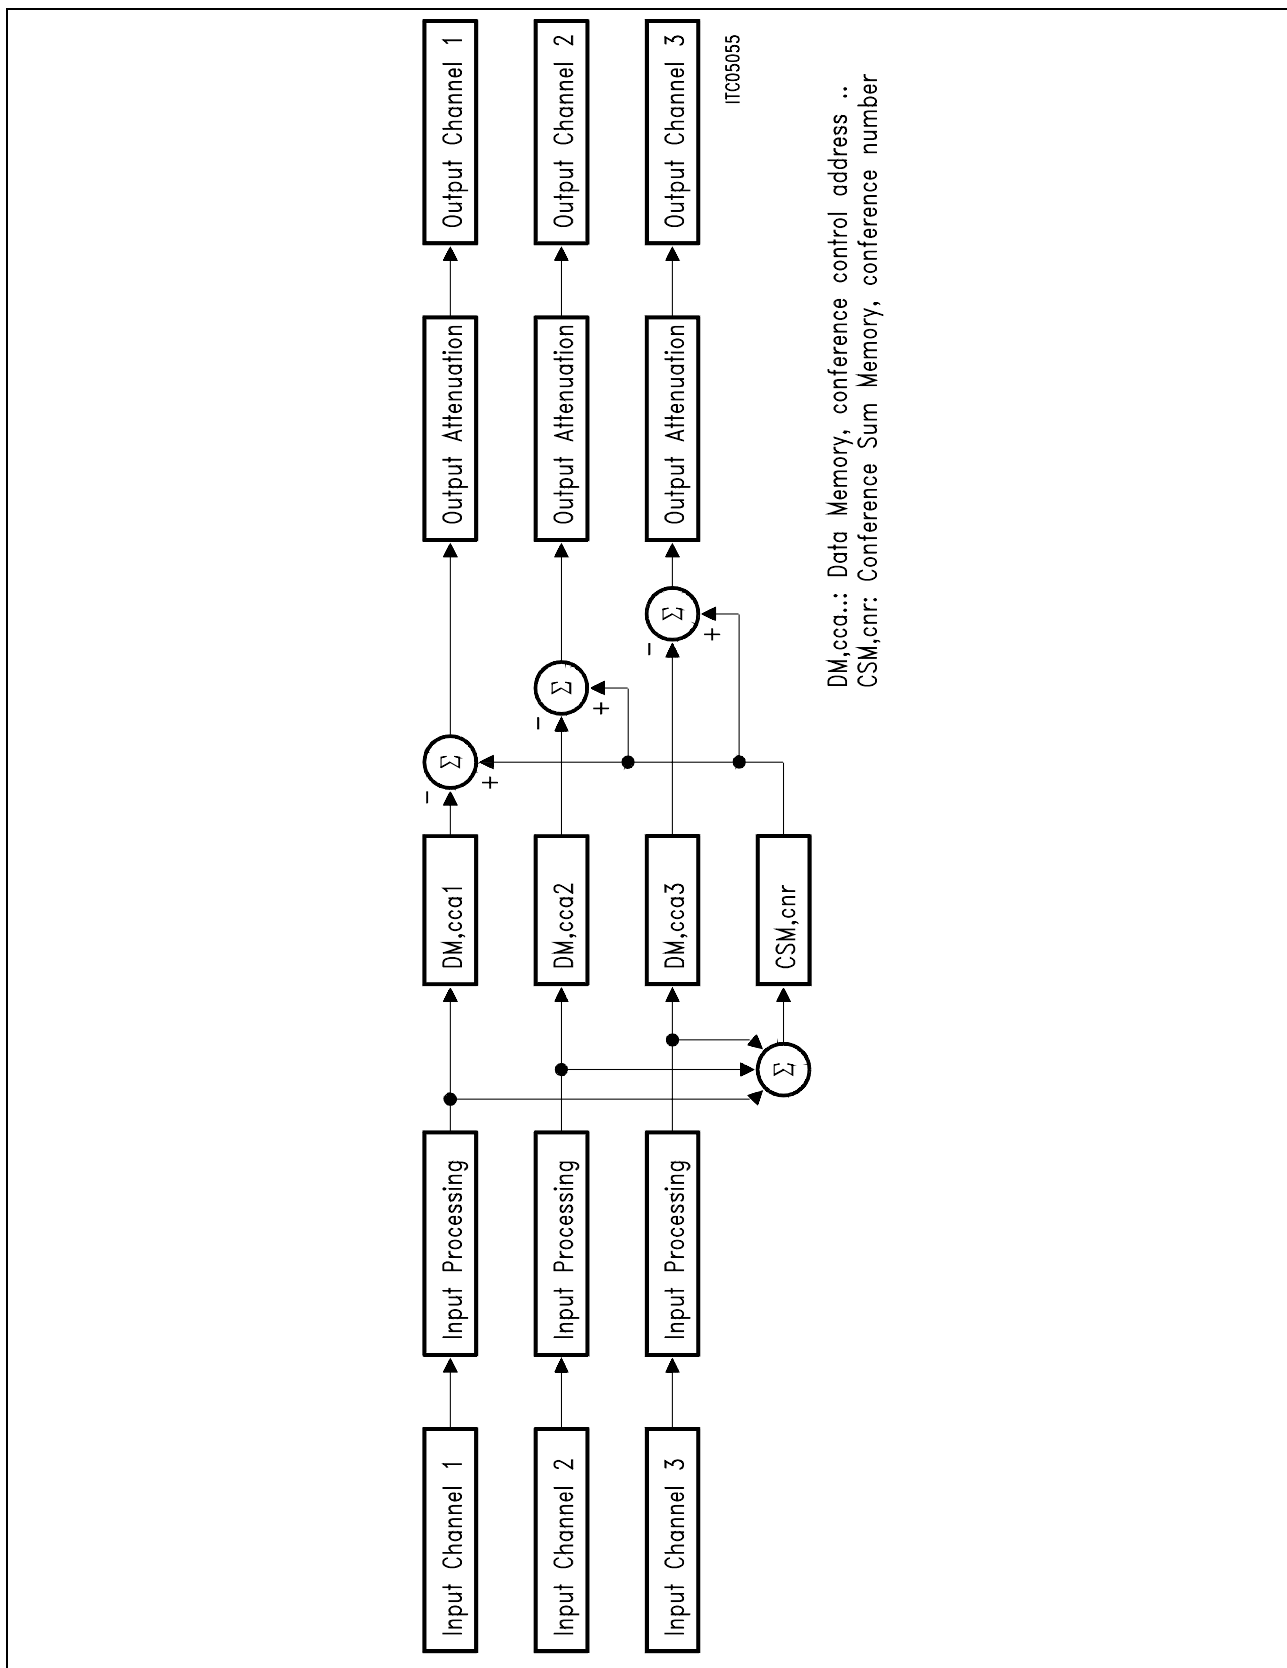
Input Channel 1

Input Processing

DM,cca1

$\Sigma$

−

+

Output Attenuation

Output Channel 1

Input Channel 2

Input Processing

DM,cca2

$\Sigma$

−

+

Output Attenuation

Output Channel 2

Input Channel 3

Input Processing

DM,cca3

$\Sigma$

−

+

Output Attenuation

Output Channel 3

$\Sigma$

CSM,cnr

ITC05055

DM,cca..: Data Memory, conference control address ..
CSM,cnr: Conference Sum Memory, conference number